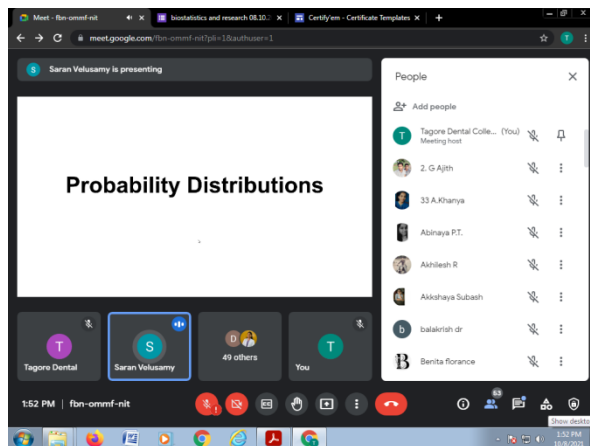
Meet - fbn-ommf-nit
biostatistics and research 08.10.2
Certify'em - Certificate Templates
meet.google.com/fbn-ommf-nit?pli=1&authuser=1

Saran Velusamy is presenting

Probability Distributions

Tagore Dental
Saran Velusamy
49 others
You

People
Add people
Tagore Dental Colle... (You)
Meeting host
2. G Ajith
33 A.Khanya
Abinaya P.T.
Akhilesh R
Akkshaya Subash
balakrish dr
Benita florance

1:52 PM | fbn-ommf-nit
53
Show deskto
1:52 PM